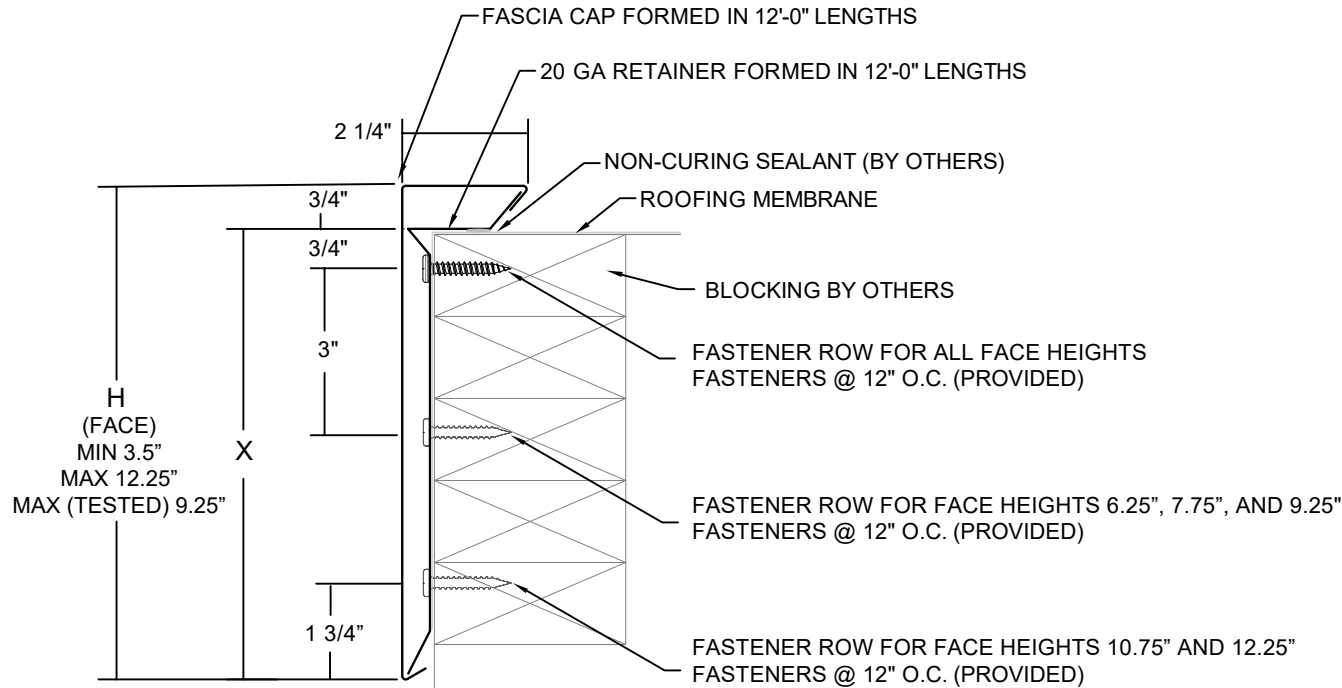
FASCIA CAP FORMED IN 12'-0" LENGTHS

20 GA RETAINER FORMED IN 12'-0" LENGTHS

2 1/4"

NON-CURING SEALANT (BY OTHERS)

ROOFING MEMBRANE

3/4"

3/4"

BLOCKING BY OTHERS

3"

FASTENER ROW FOR ALL FACE HEIGHTS
FASTENERS @ 12" O.C. (PROVIDED)

H
(FACE)
MIN 3.5"
MAX 12.25"
MAX (TESTED) 9.25"

X

FASTENER ROW FOR FACE HEIGHTS 6.25", 7.75", AND 9.25"
FASTENERS @ 12" O.C. (PROVIDED)

1 3/4"

FASTENER ROW FOR FACE HEIGHTS 10.75" AND 12.25"
FASTENERS @ 12" O.C. (PROVIDED)